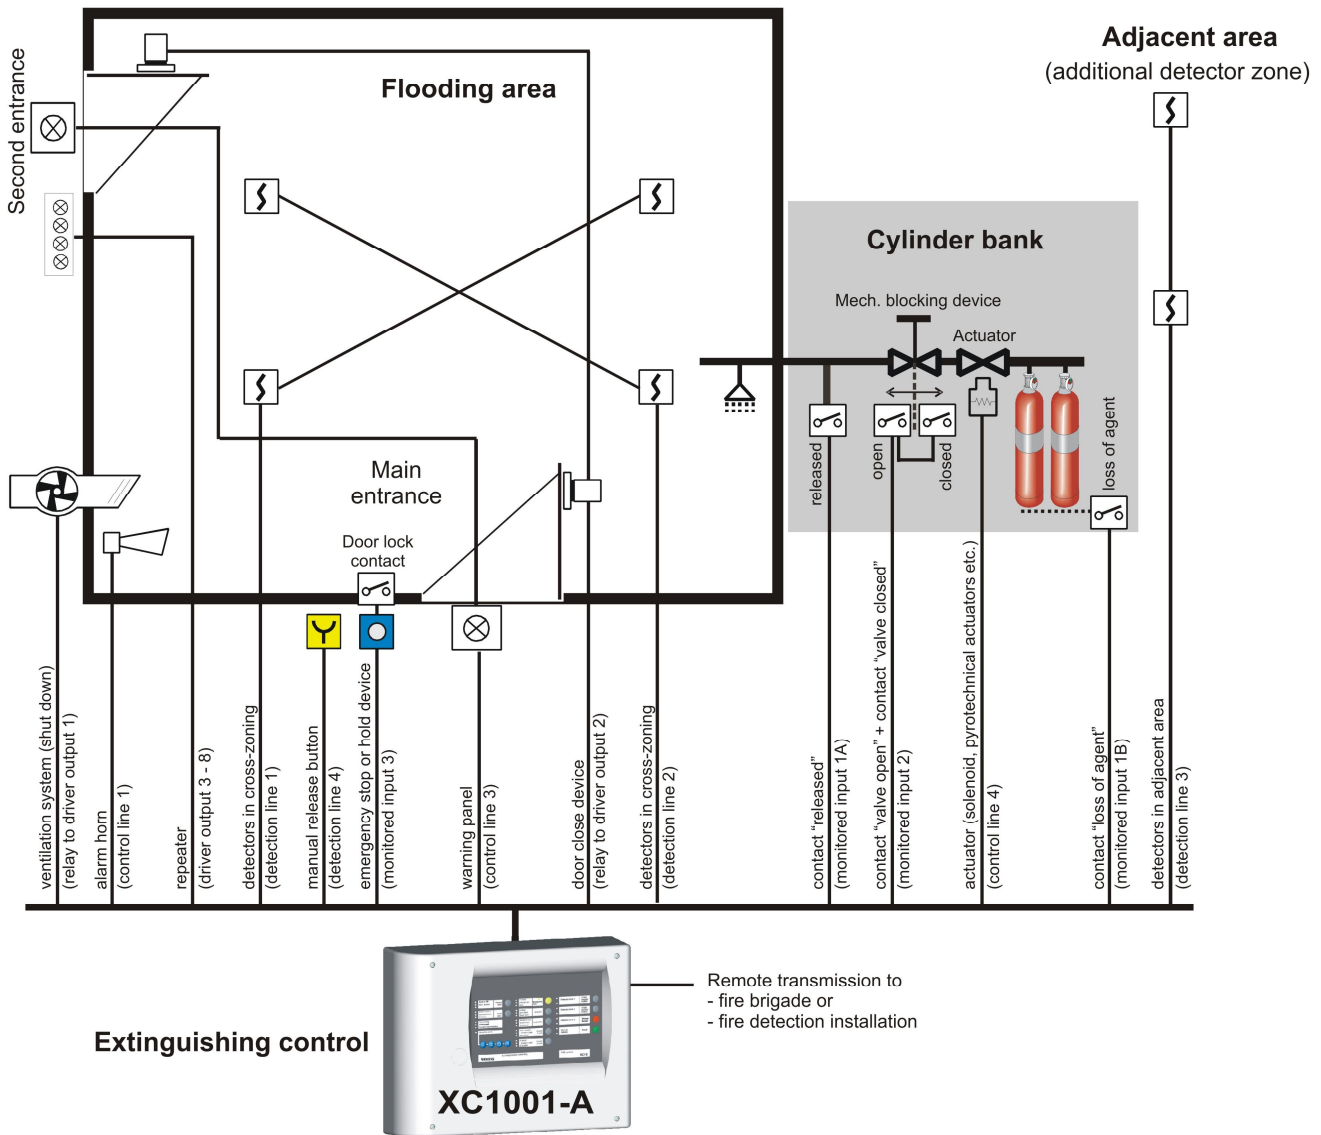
Second entrance

Flooding area

Adjacent area
(additional detector zone)

Cylinder bank

Mech. blocking device

Actuator

released

open

closed

loss of agent

Main entrance

Door lock contact

ventilation system (shut down)
(relay to driver output 1)

alarm horn
(control line 1)

repeater
(driver output 3 - 8)

detectors in cross-zoning
(detection line 1)

manual release button
(detection line 4)

emergency stop or hold device
(monitored input 3)

warning panel
(control line 3)

door close device
(relay to driver output 2)

detectors in cross-zoning
(detection line 2)

contact "released"
(monitored input 1A)

contact "valve open" + contact "valve closed"
(monitored input 2)

actuator (solenoid, pyrotechnical actuators etc.)
(control line 4)

contact "loss of agent"
(monitored input 1B)

detectors in adjacent area
(detection line 3)

Remote transmission to
- fire brigade or
- fire detection installation

Extinguishing control

XC1001-A